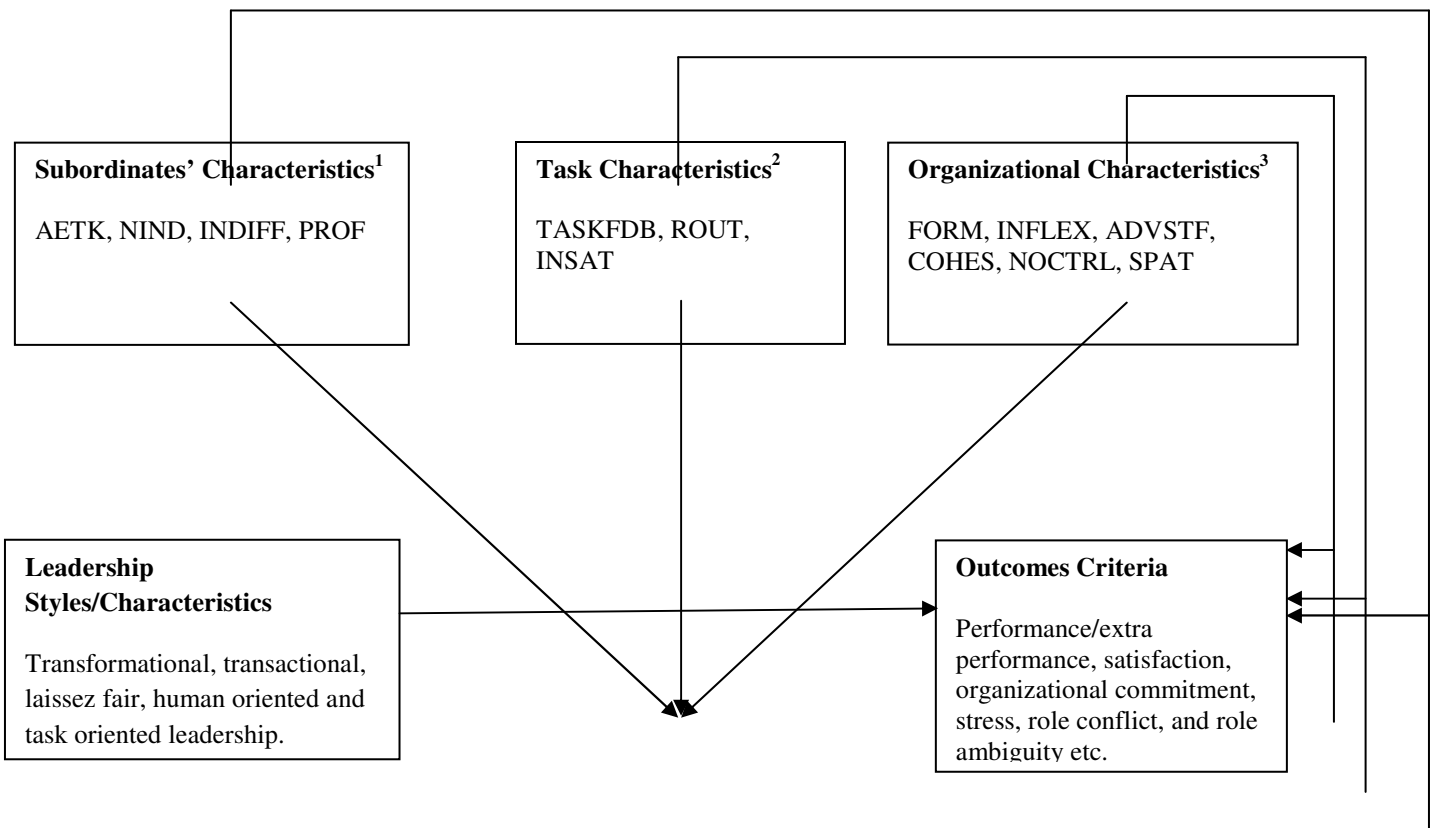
**Subordinates' Characteristics$^1$**

AETK, NIND, INDIFF, PROF

**Task Characteristics$^2$**

TASKFDB, ROUT, INSAT

**Organizational Characteristics$^3$**

FORM, INFLEX, ADVSTF, COHES, NOCTRL, SPAT

**Leadership Styles/Characteristics**

Transformational, transactional, laissez fair, human oriented and task oriented leadership.

**Outcomes Criteria**

Performance/extra performance, satisfaction, organizational commitment, stress, role conflict, and role ambiguity etc.